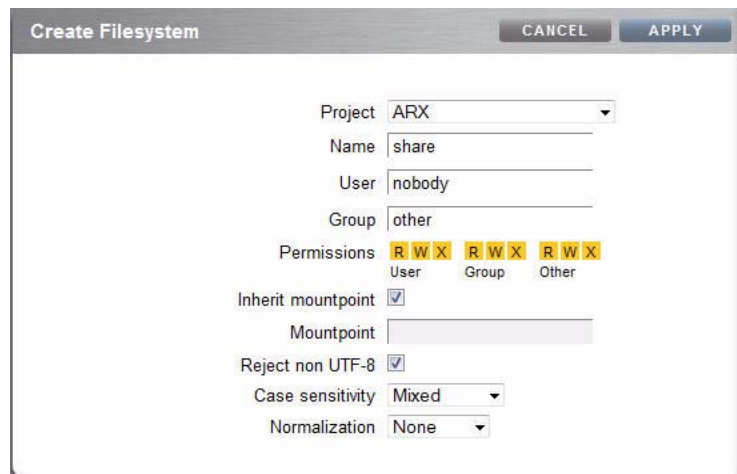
Create Filesystem

CANCEL APPLY

Project ARX

Name share

User nobody

Group other

Permissions R W X R W X R W X
User Group Other

Inherit mountpoint

Mountpoint

Reject non UTF-8

Case sensitivity Mixed

Normalization None